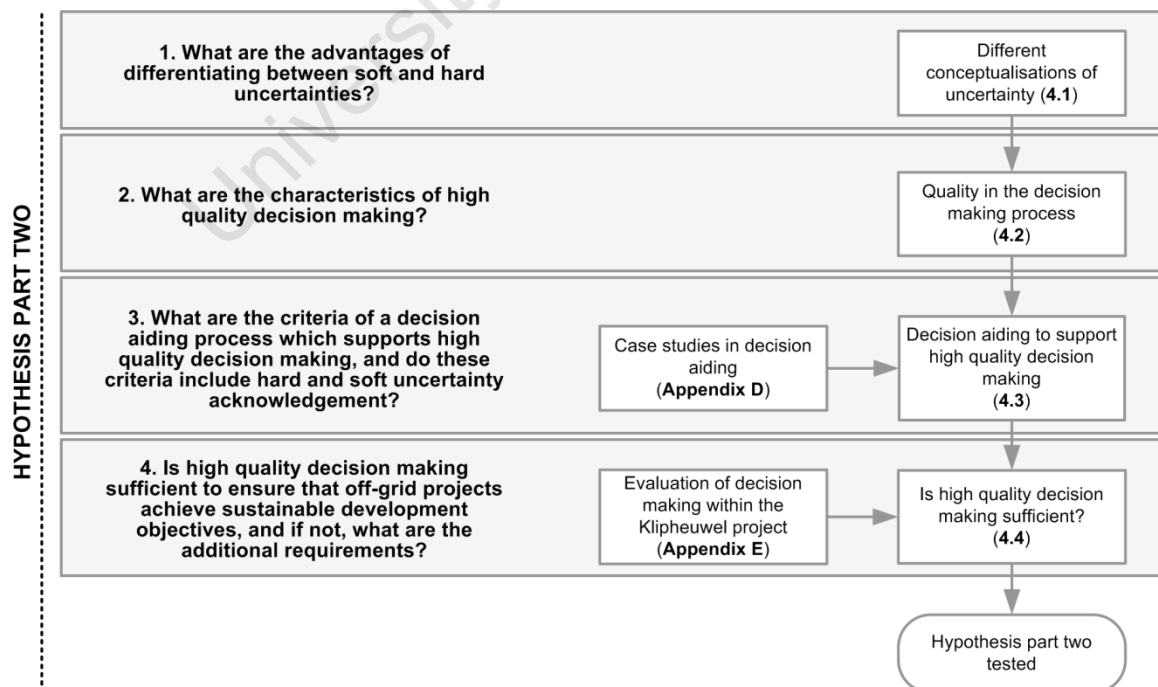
HYPOTHESIS PART TWO

University

1. What are the advantages of differentiating between soft and hard uncertainties?

Different conceptualisations of uncertainty (**4.1**)

2. What are the characteristics of high quality decision making?

Quality in the decision making process (**4.2**)

3. What are the criteria of a decision aiding process which supports high quality decision making, and do these criteria include hard and soft uncertainty acknowledgement?

Case studies in decision aiding (**Appendix D**)

Decision aiding to support high quality decision making (**4.3**)

4. Is high quality decision making sufficient to ensure that off-grid projects achieve sustainable development objectives, and if not, what are the additional requirements?

Evaluation of decision making within the Klipheuwel project (**Appendix E**)

Is high quality decision making sufficient? (**4.4**)

Hypothesis part two tested